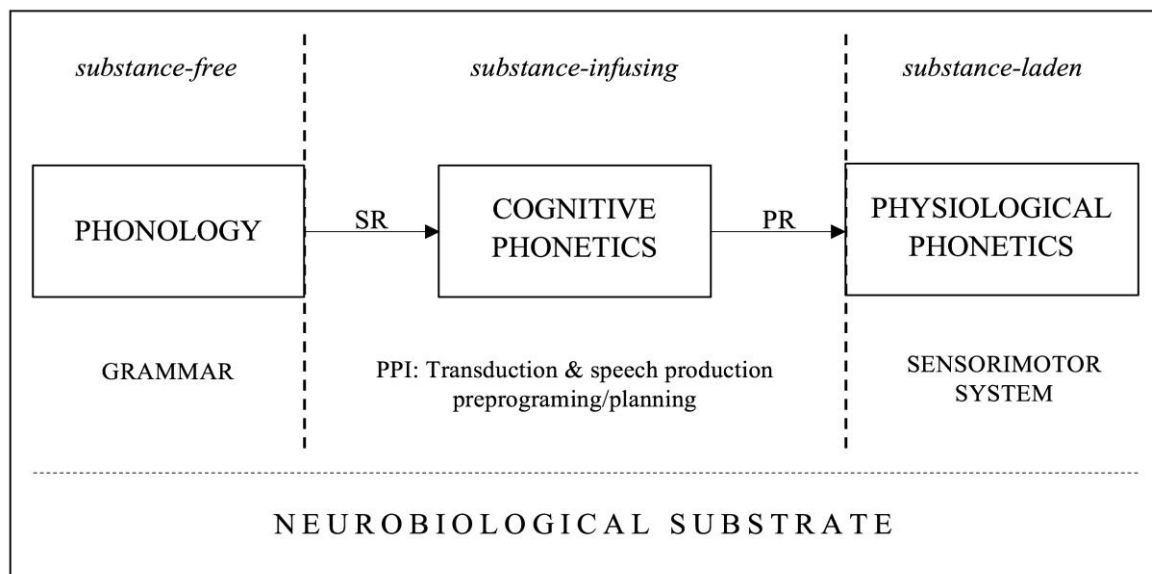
*substance-free*

*substance-infusing*

*substance-laden*

PHONOLOGY

SR

COGNITIVE PHONETICS

PR

PHYSIOLOGICAL PHONETICS

GRAMMAR

PPI: Transduction & speech production preprograming/planning

SENSORIMOTOR SYSTEM

NEUROBIOLOGICAL SUBSTRATE